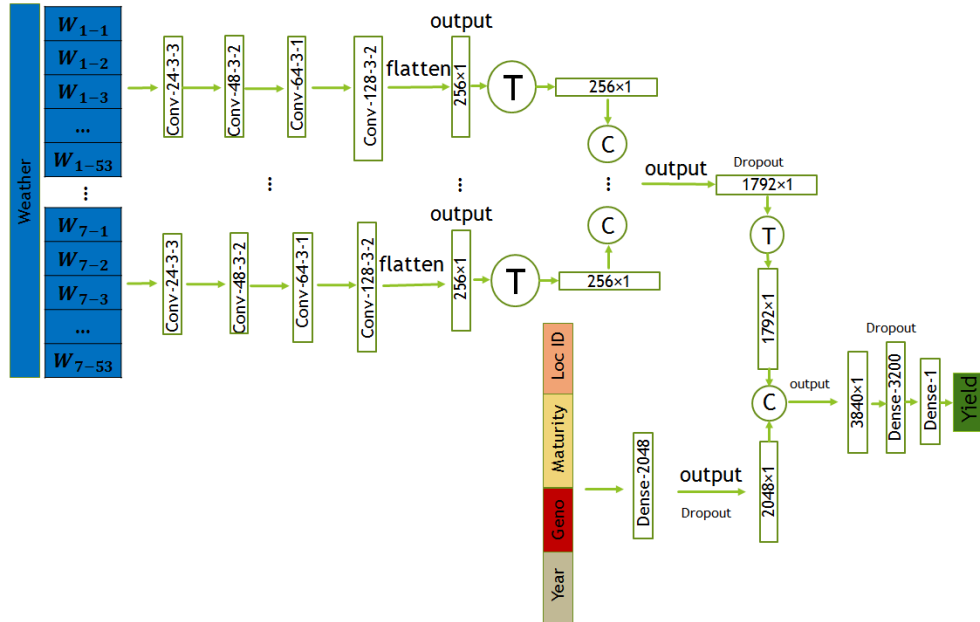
Weather

$W_{1-1}$
$W_{1-2}$
$W_{1-3}$
...
$W_{1-53}$
⋮
$W_{7-1}$
$W_{7-2}$
$W_{7-3}$
...
$W_{7-53}$

Conv-24-3-3
Conv-48-3-2
Conv-64-3-1
Conv-128-3-2
flatten
output
256×1
T
256×1
C

⋮
⋮
⋮

output
Conv-24-3-3
Conv-48-3-2
Conv-64-3-1
Conv-128-3-2
flatten
256×1
T
256×1
C

output
Dropout
1792×1
T
1792×1

Loc ID
Maturity
Geno
Year

Dense-2048
output
Dropout
2048×1
C
output
3840×1
Dropout
Dense-3200
Dense-1
Yield